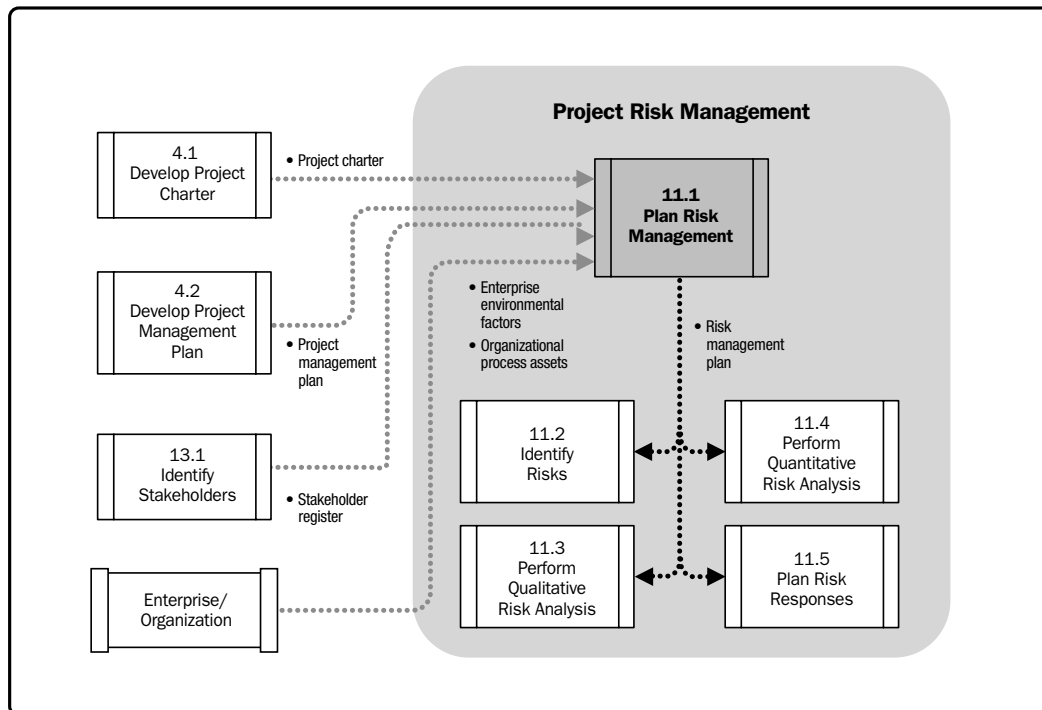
Project Risk Management

4.1
Develop Project Charter

• Project charter

11.1
Plan Risk Management

4.2
Develop Project Management Plan

• Project management plan

• Enterprise environmental factors
• Organizational process assets

• Risk management plan

13.1
Identify Stakeholders

• Stakeholder register

11.2
Identify Risks

11.4
Perform Quantitative Risk Analysis

11.3
Perform Qualitative Risk Analysis

11.5
Plan Risk Responses

Enterprise/ Organization